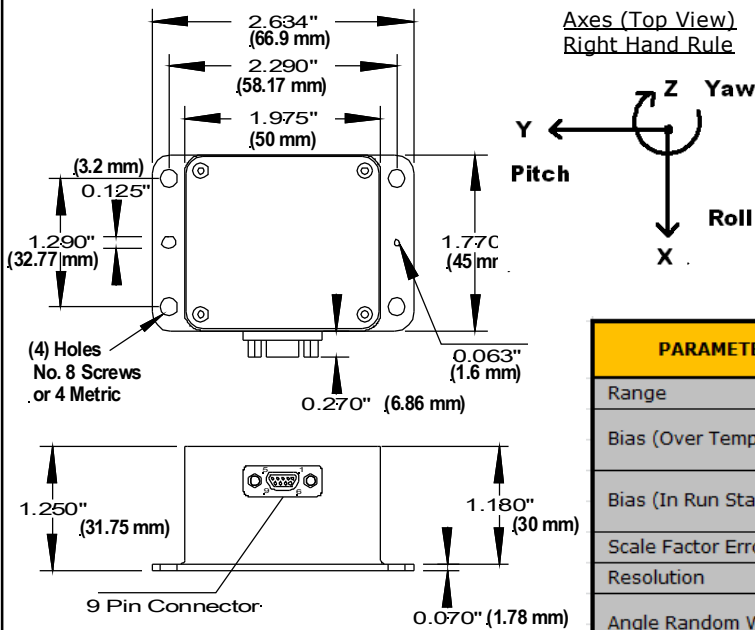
2.634"
(66.9 mm)
2.290"
(58.17 mm)
1.975"
(50 mm)

Axes (Top View)
Right Hand Rule

Z Yaw
Y
Pitch
Roll
X

(3.2 mm)
0.125"
1.290"
(32.77 mm)
1.770
(45 mm
(4) Holes
No. 8 Screws
or 4 Metric
0.063"
(1.6 mm)
0.270" (6.86 mm)

1.250"
(31.75 mm)
1.180"
(30 mm)
9 Pin Connector
0.070" (1.78 mm)

| PARAMETE |
|---|
| Range |
| Bias (Over Temp |
| Bias (In Run Sta |
| Scale Factor Erro |
| Resolution |
| Angle Random W |